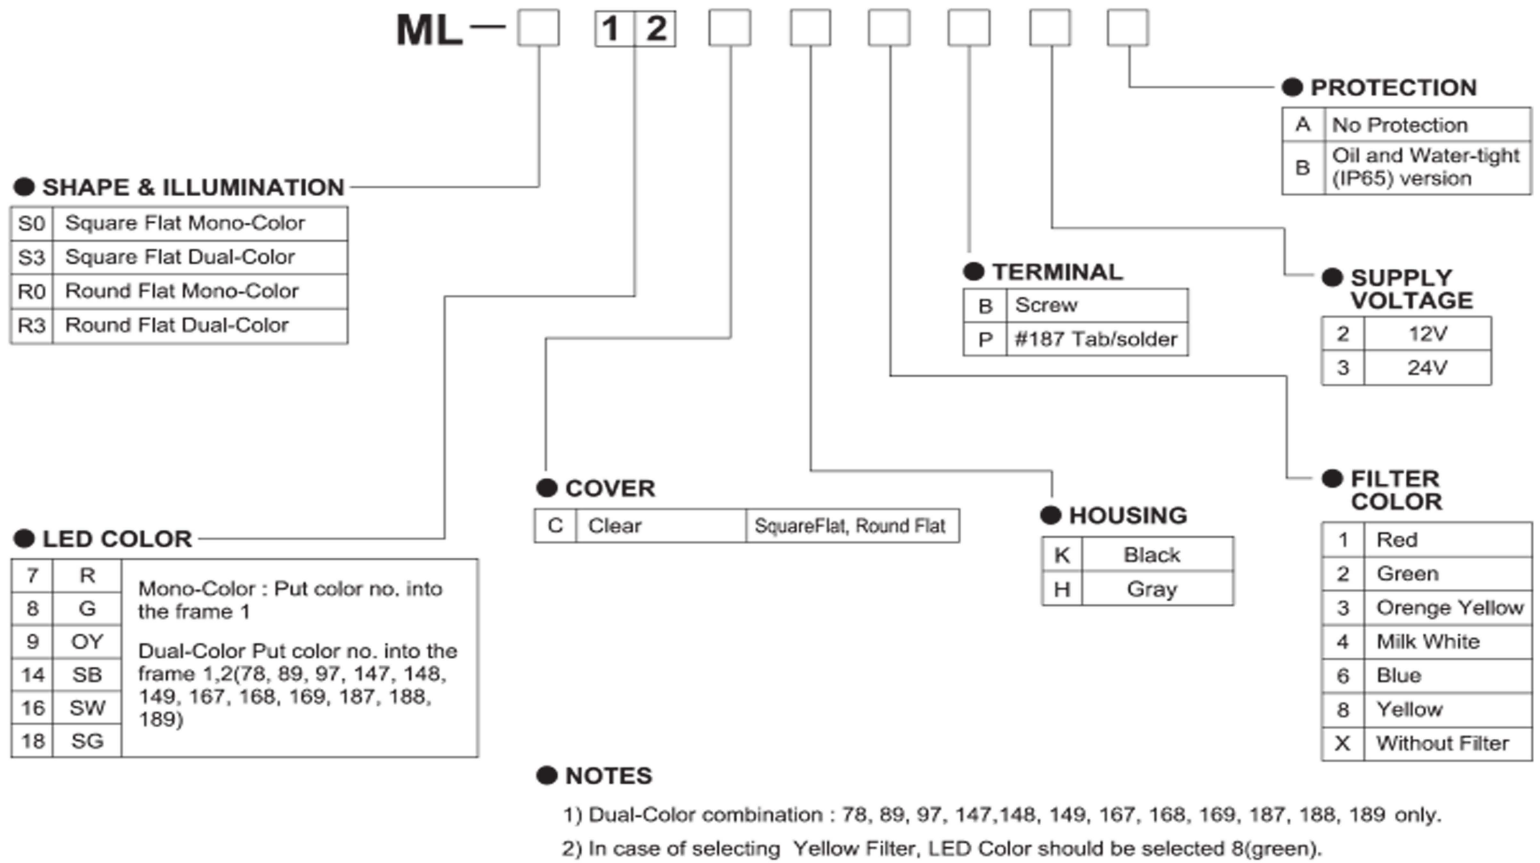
ML — 1 2

PROTECTION

| A | No Protection |
|---|---|
| B | Oil and Water-tight (IP65) version |

SHAPE & ILLUMINATION

| S0 | Square Flat Mono-Color |
|---|---|
| S3 | Square Flat Dual-Color |
| R0 | Round Flat Mono-Color |
| R3 | Round Flat Dual-Color |

TERMINAL

| B | Screw |
|---|---|
| P | #187 Tab/solder |

SUPPLY VOLTAGE

| 2 | 12V |
|---|---|
| 3 | 24V |

COVER

| C | Clear | SquareFlat, Round Flat |
|---|---|---|

HOUSING

| K | Black |
|---|---|
| H | Gray |

FILTER COLOR

| 1 | Red |
|---|---|
| 2 | Green |
| 3 | Orenge Yellow |
| 4 | Milk White |
| 6 | Blue |
| 8 | Yellow |
| X | Without Filter |

LED COLOR

| 7 | R | Mono-Color : Put color no. into the frame 1 Dual-Color Put color no. into the frame 1,2(78, 89, 97, 147, 148, 149, 167, 168, 169, 187, 188, 189) |
|---|---|---|
| 8 | G | |
| 9 | OY | |
| 14 | SB | |
| 16 | SW | |
| 18 | SG | |

NOTES

1) Dual-Color combination : 78, 89, 97, 147,148, 149, 167, 168, 169, 187, 188, 189 only.

2) In case of selecting Yellow Filter, LED Color should be selected 8(green).